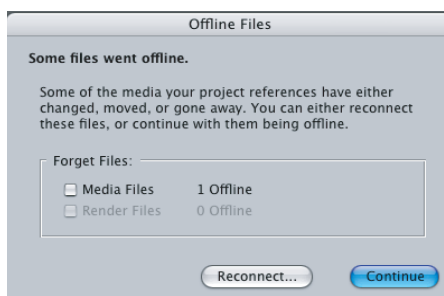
Offline Files

Some files went offline.

Some of the media your project references have either changed, moved, or gone away. You can either reconnect these files, or continue with them being offline.

Forget Files:

Media Files 1 Offline

Render Files 0 Offline

Reconnect...

Continue